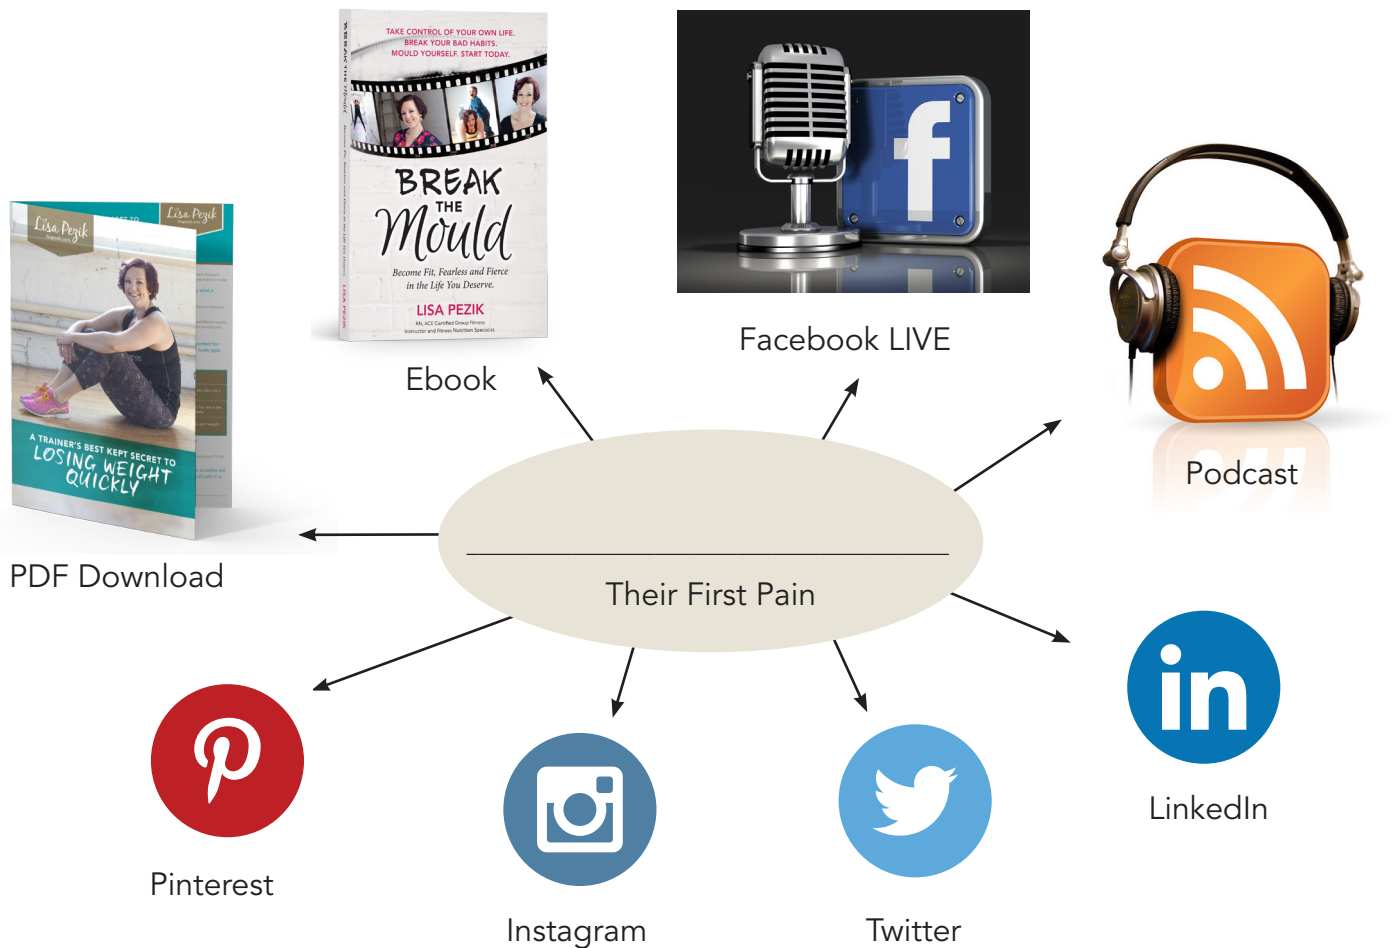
Lisa Pezik

Lisa Pezik

A TRAINER'S BEST KEPT SECRET TO LOSING WEIGHT QUICKLY

PDF Download

TAKE CONTROL OF YOUR OWN LIFE. BREAK YOUR BAD HABITS. MOULD YOURSELF. START TODAY.

BREAK THE Mould

Become Fit, Fearless and Fierce in the Life You Deserve.

LISA PEZIK

Ebook

Facebook LIVE

Podcast

Their First Pain

Pinterest

Instagram

Twitter

LinkedIn